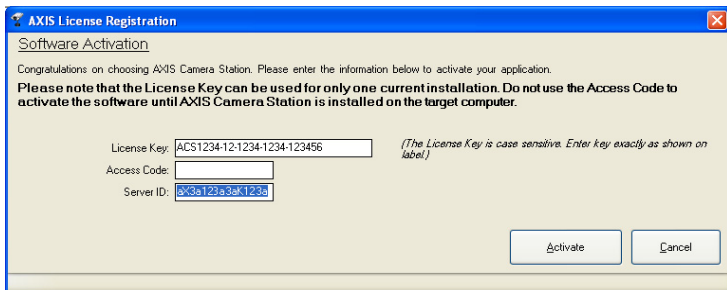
AXIS License Registration

Software Activation

Congratulations on choosing AXIS Camera Station. Please enter the information below to activate your application.

Please note that the License Key can be used for only one current installation. Do not use the Access Code to activate the software until AXIS Camera Station is installed on the target computer.

License Key: ACS1234-12-1234-1234-123456

(The License Key is case sensitive. Enter key exactly as shown on label.)

Access Code:

Server ID: aX3a123a3aK123a

Activate

Cancel